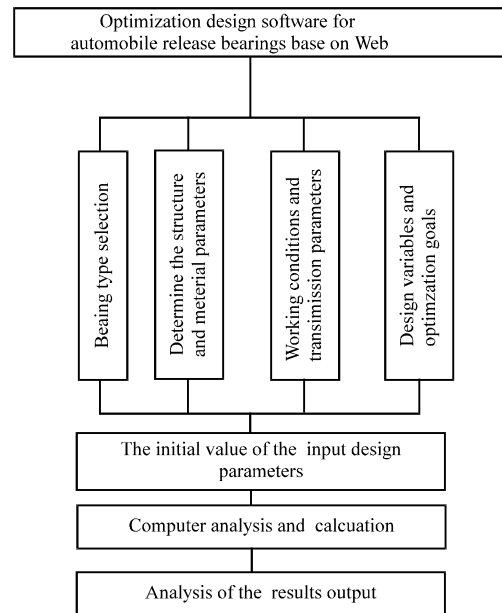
Optimization design software for automobile release bearings base on Web

Beaing type selection

Determine the structure and meterial parameters

Working conditions and tranismission parameters

Design variables and optimzation goals

The initial value of the input design parameters

Computer analysis and calcuation

Analysis of the results output